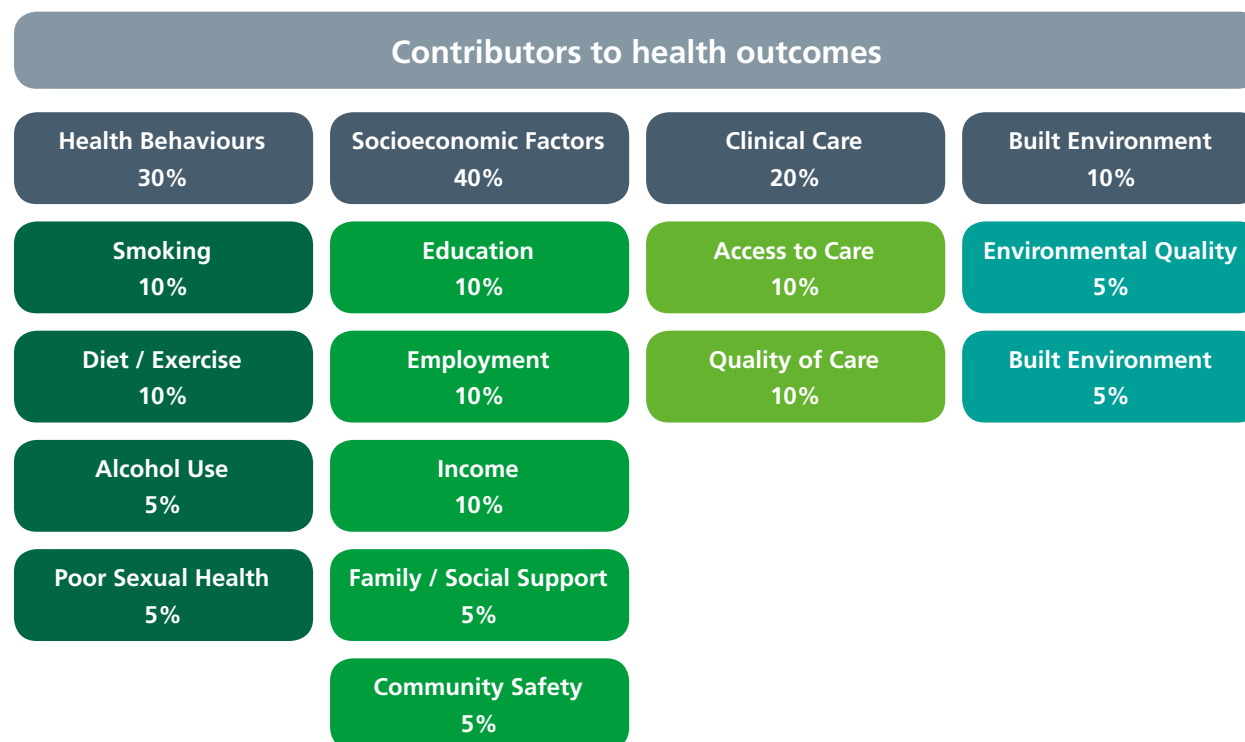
Contributors to health outcomes

Health Behaviours
30%

Smoking
10%

Diet / Exercise
10%

Alcohol Use
5%

Poor Sexual Health
5%

Socioeconomic Factors
40%

Education
10%

Employment
10%

Income
10%

Family / Social Support
5%

Community Safety
5%

Clinical Care
20%

Access to Care
10%

Quality of Care
10%

Built Environment
10%

Environmental Quality
5%

Built Environment
5%